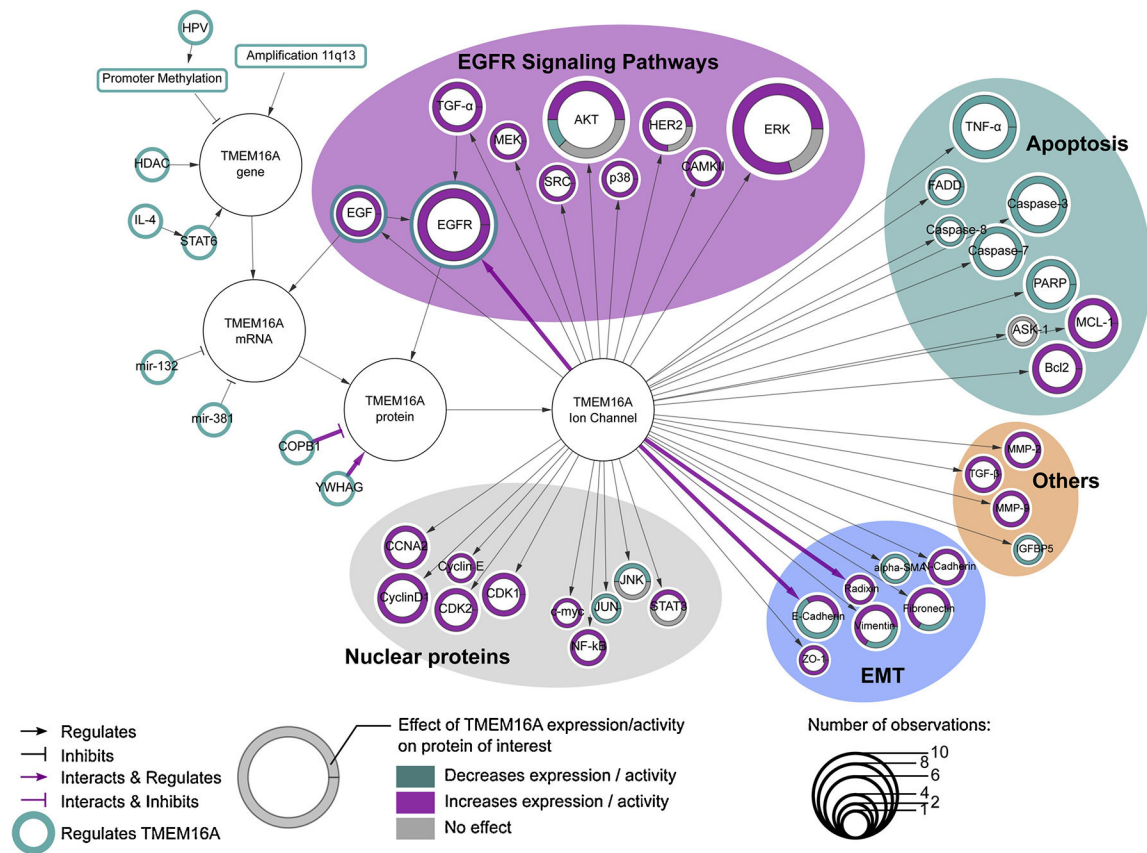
HPV

Amplification 11q13

Promoter Methylation

TMEM16A gene

HDAC

IL-4

STAT6

TMEM16A mRNA

mir-132

mir-381

TMEM16A protein

COPB1

YWHAG

EGFR Signaling Pathways

TGF-α

MEK

AKT

HER2

ERK

SRC

p38

CAMKII

EGF

EGFR

TMEM16A Ion Channel

Apoptosis

TNF-α

FADD

Caspase-3

Caspase-8

Caspase-7

PARP

ASK-1

MCL-1

Bcl2

Others

MMP-2

TGF-β

MMP-9

IGFBP5

EMT

alpha-SMA

N-Cadherin

Radixin

E-Cadherin

Fibronectin

Vimentin

ZO-1

Nuclear proteins

CCNA2

CyclinE

CyclinD1

CDK2

CDK1

c-myc

JUN

JNK

STAT3

NF-kB

Regulates

Inhibits

Interacts & Regulates

Interacts & Inhibits

Regulates TMEM16A

Effect of TMEM16A expression/activity on protein of interest

Decreases expression / activity

Increases expression / activity

No effect

Number of observations:

10

8

6

4

2

1